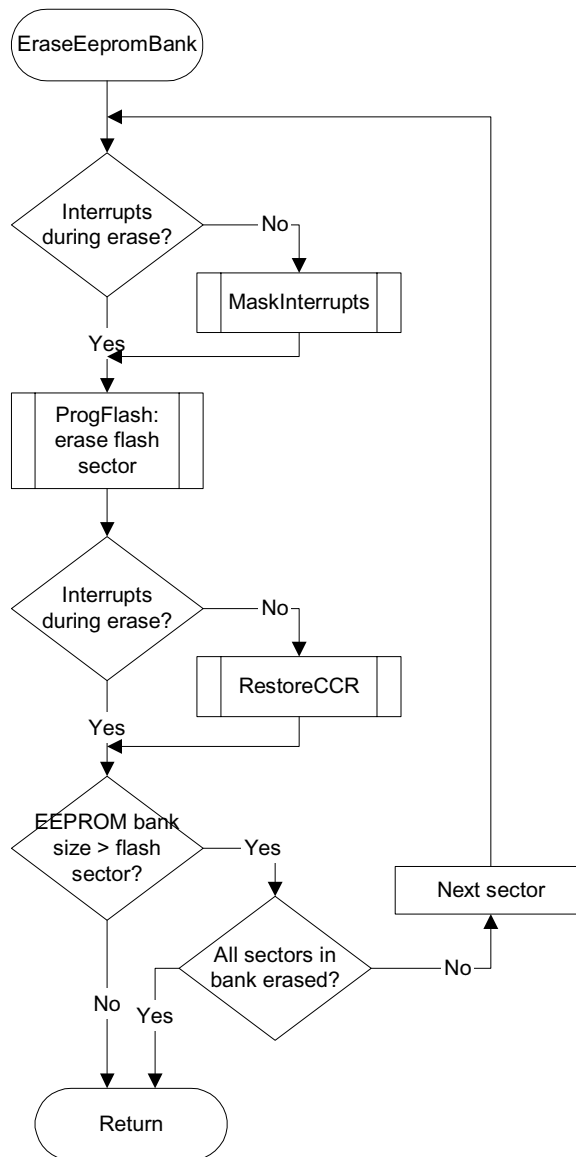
EraseEepromBank

Interrupts during erase?

No

MaskInterrupts

Yes

ProgFlash: erase flash sector

Interrupts during erase?

No

RestoreCCR

Yes

EEPROM bank size > flash sector?

Yes

Next sector

All sectors in bank erased?

No

No

Yes

Return